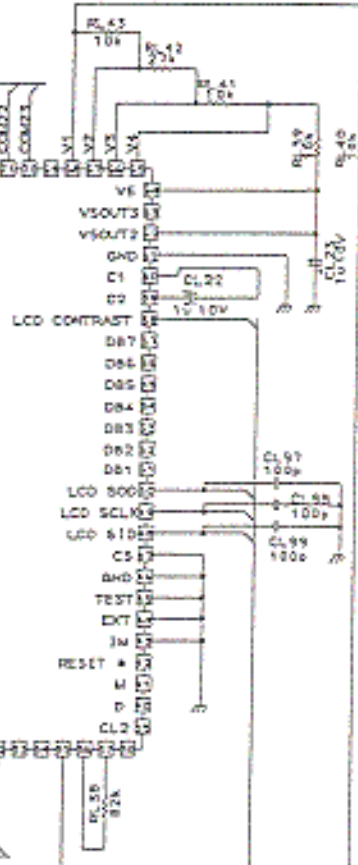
RL43
10k

RL42
27k

RL41
10k

RL39
10k

RL40
10k

COM22
COM23
V1
V2
V3
V4

V5
VSOUT3
VSOUT2
GND
C1
C2
LCD CONTRAST
DB7
DB6
DB5
DB4
DB3
DB2
DB1
LCD SOD
LCD SCLK
LCD SID
CS
BHD
TEST
EXT
3M
RESET *
M
D
CL2

CL22
1u 10V

CL23
1u 10V

CL97
100p

CL98
100p

CL99
100p

RL58
82k